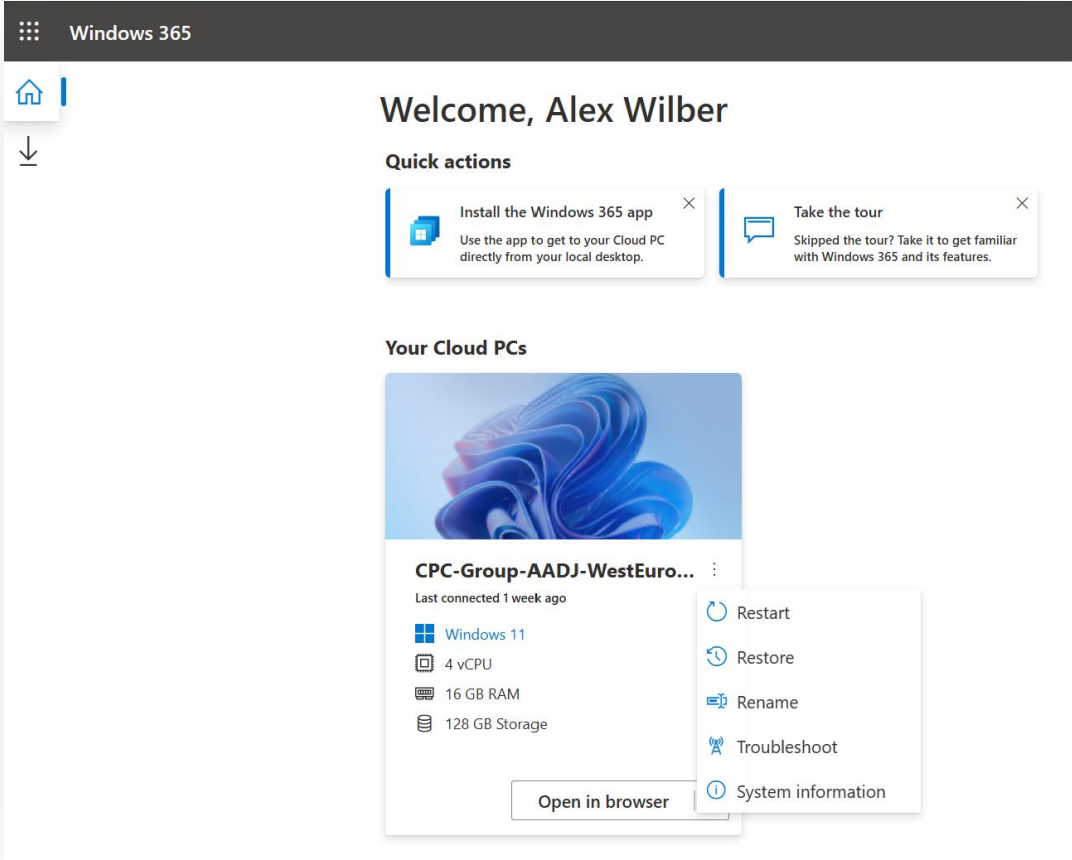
Windows 365

Welcome, Alex Wilber

Quick actions

Install the Windows 365 app
Use the app to get to your Cloud PC directly from your local desktop.

Take the tour
Skipped the tour? Take it to get familiar with Windows 365 and its features.

Your Cloud PCs

CPC-Group-AADJ-WestEuro...
Last connected 1 week ago
Windows 11
4 vCPU
16 GB RAM
128 GB Storage

Open in browser

Restart
Restore
Rename
Troubleshoot
System information